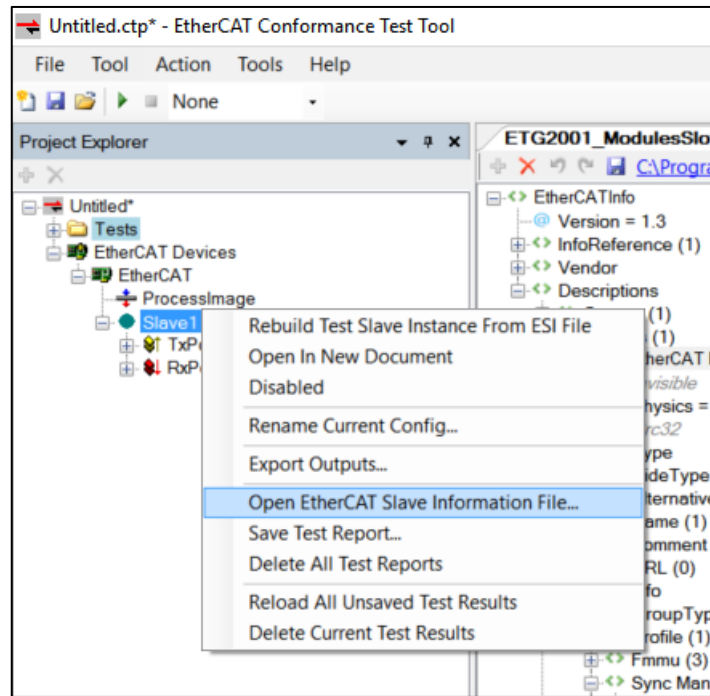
Untitled.ctp* - EtherCAT Conformance Test Tool

File Tool Action Tools Help

None

Project Explorer

Untitled*

Tests

EtherCAT Devices

EtherCAT

ProcessImage

Slave1

TxP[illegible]

RxP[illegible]

Rebuild Test Slave Instance From ESI File

Open In New Document

Disabled

Rename Current Config...

Export Outputs...

Open EtherCAT Slave Information File...

Save Test Report...

Delete All Test Reports

Reload All Unsaved Test Results

Delete Current Test Results

ETG2001_ModulesSlo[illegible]

C:\Progra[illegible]

EtherCATInfo

Version = 1.3

InfoReference (1)

Vendor

Descriptions

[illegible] (1)

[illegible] (1)

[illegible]herCAT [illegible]

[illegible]visible

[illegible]hysics =

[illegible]rc32

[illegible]ype

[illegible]ideType

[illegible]lternativ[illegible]

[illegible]ame (1)

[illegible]omment

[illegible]RL (0)

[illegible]fo

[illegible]roupTyp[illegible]

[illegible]rofile (1)

Fmmu (3)

Sync Man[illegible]